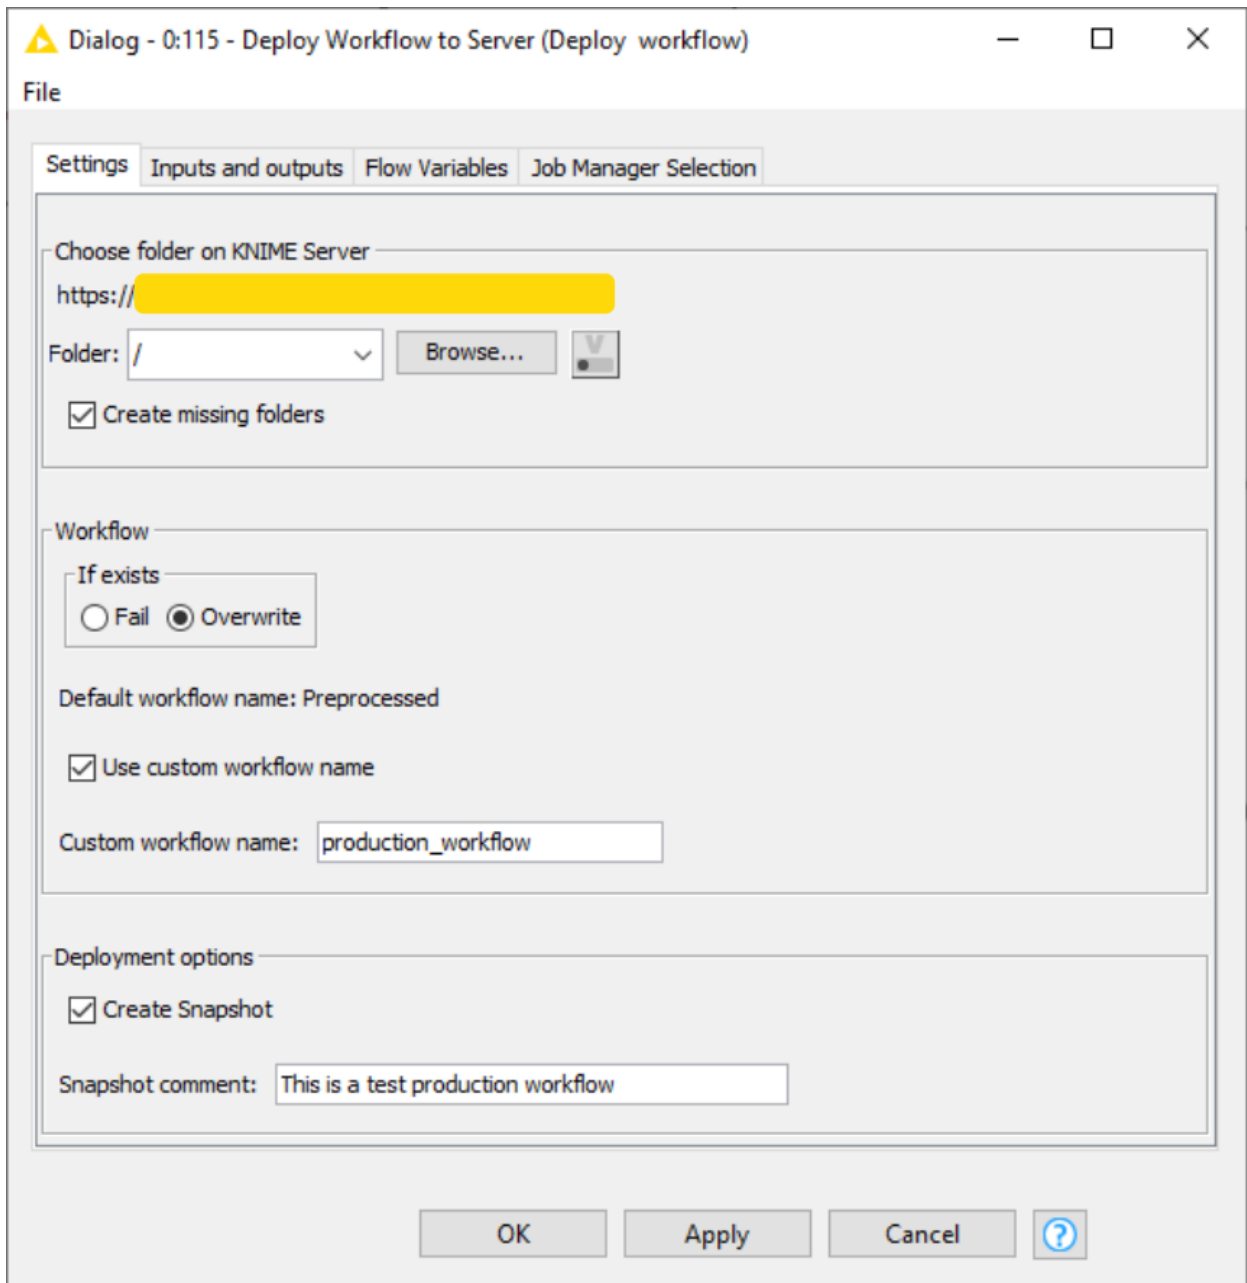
Dialog - 0:115 - Deploy Workflow to Server (Deploy workflow)

File

Settings | Inputs and outputs | Flow Variables | Job Manager Selection

Choose folder on KNIME Server

https://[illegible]

Folder: /

Browse...

Create missing folders

Workflow

If exists

Fail Overwrite

Default workflow name: Preprocessed

Use custom workflow name

Custom workflow name: production_workflow

Deployment options

Create Snapshot

Snapshot comment: This is a test production workflow

OK Apply Cancel ?